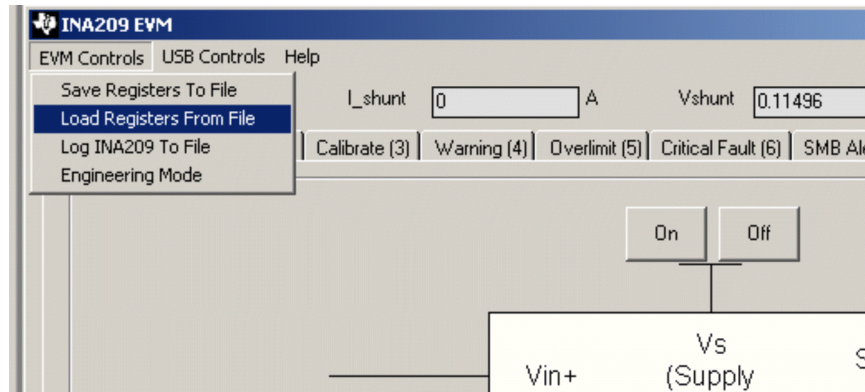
INA209 EVM

EVM Controls USB Controls Help

Save Registers To File
Load Registers From File
Log INA209 To File
Engineering Mode

I_shunt 0 A Vshunt 0.11496

Calibrate (3) Warning (4) Overlimit (5) Critical Fault (6) SMB Al

On Off

Vs
Vin+ (Supply

S